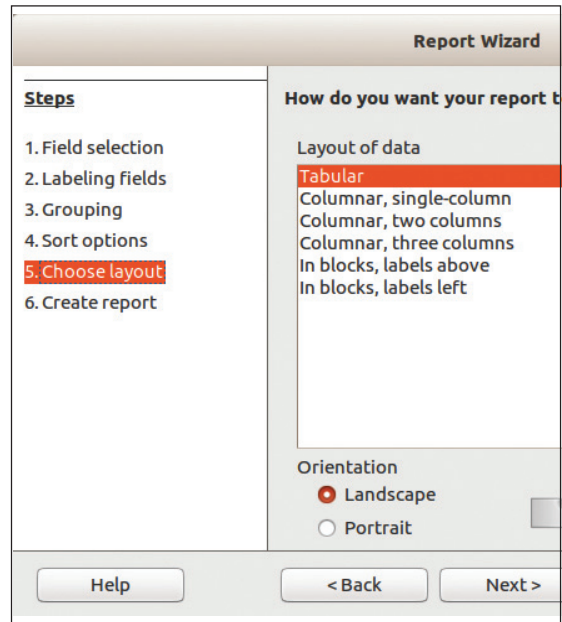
Report Wizard

Steps

1. Field selection
2. Labeling fields
3. Grouping
4. Sort options
5. Choose layout
6. Create report

How do you want your report t

Layout of data

Tabular
Columnar, single-column
Columnar, two columns
Columnar, three columns
In blocks, labels above
In blocks, labels left

Orientation

Landscape

Portrait

Help

< Back

Next >